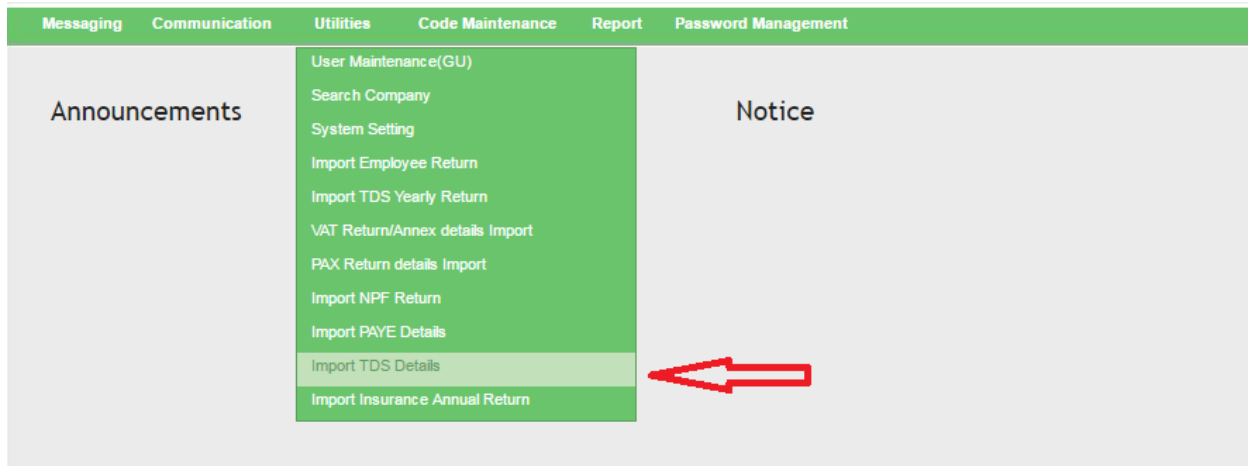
Messaging Communication Utilities Code Maintenance Report Password Management

User Maintenance(GU)
Search Company
System Setting
Import Employee Return
Import TDS Yearly Return
VAT Return/Annex details Import
PAX Return details Import
Import NPF Return
Import PAYE Details
Import TDS Details
Import Insurance Annual Return

Announcements

Notice